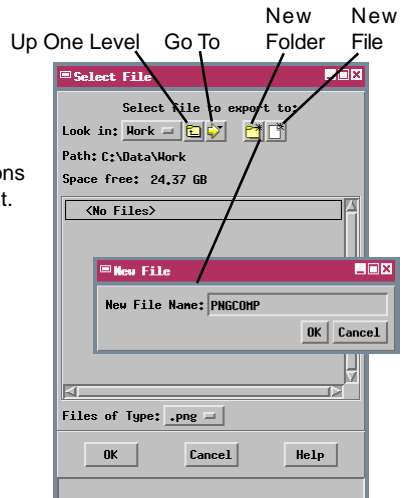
Up One Level

Go To

New Folder

New File

ons

t.

Select File

Select File to export to:

Look in: Work

Path: C:\Data\Work

Space free: 24.37 GB

<No Files>

New File

New File Name: PNGCOMP

OK

Cancel

Files of Type: .png

OK

Cancel

Help